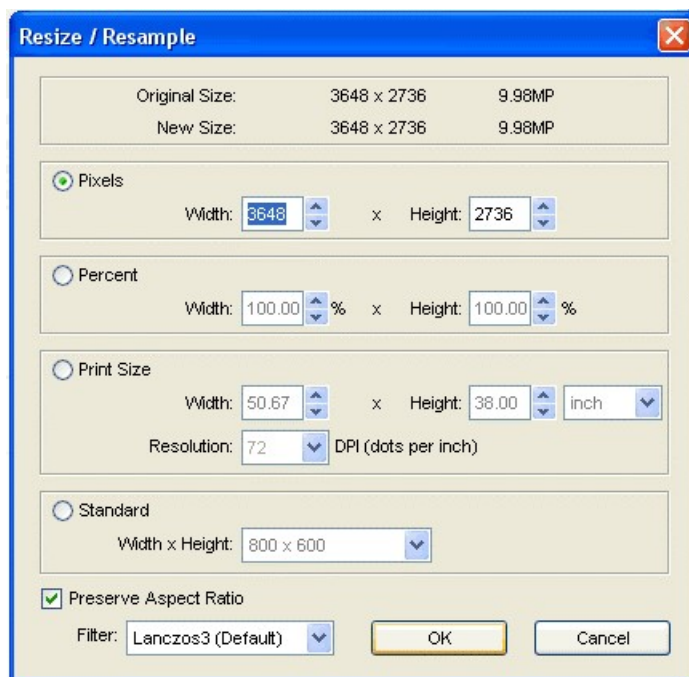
Resize / Resample

| Original Size: | 3648 x 2736 | 9.98MP |
|---|---|---|
| New Size: | 3648 x 2736 | 9.98MP |

Pixels
Width: 3648 x Height: 2736

Percent
Width: 100.00 % x Height: 100.00 %

Print Size
Width: 50.67 x Height: 38.00 inch
Resolution: 72 DPI (dots per inch)

Standard
Width x Height: 800 x 600

Preserve Aspect Ratio

Filter: Lanczos3 (Default) OK Cancel